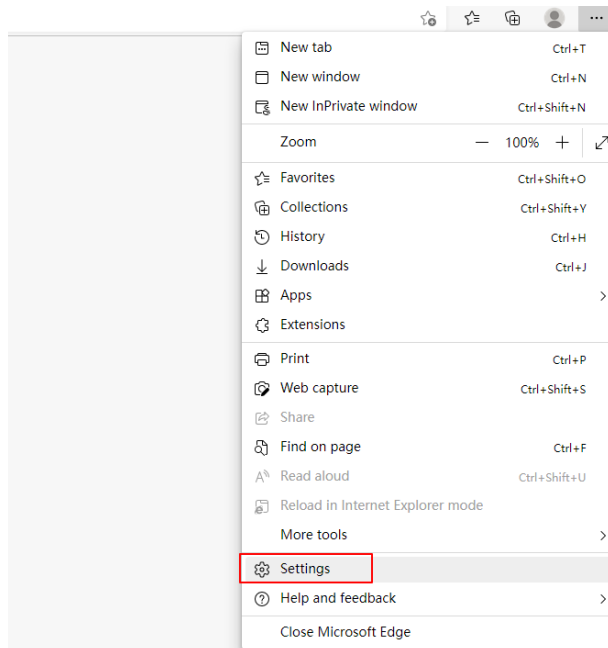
New tab Ctrl+T
New window Ctrl+N
New InPrivate window Ctrl+Shift+N

Zoom — 100% +

Favorites Ctrl+Shift+O
Collections Ctrl+Shift+Y
History Ctrl+H
Downloads Ctrl+J
Apps
Extensions

Print Ctrl+P
Web capture Ctrl+Shift+S
Share
Find on page Ctrl+F
Read aloud Ctrl+Shift+U
Reload in Internet Explorer mode
More tools

Settings
Help and feedback

Close Microsoft Edge